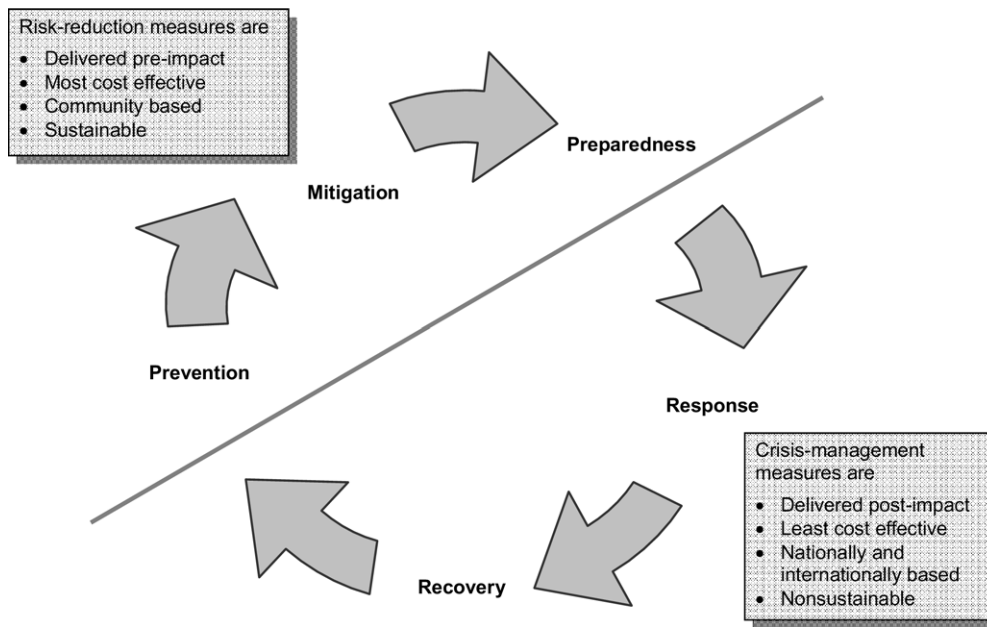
Risk-reduction measures are
- Delivered pre-impact
- Most cost effective
- Community based
- Sustainable

Preparedness

Mitigation

Prevention

Response

Crisis-management measures are
- Delivered post-impact
- Least cost effective
- Nationally and internationally based
- Nonsustainable

Recovery